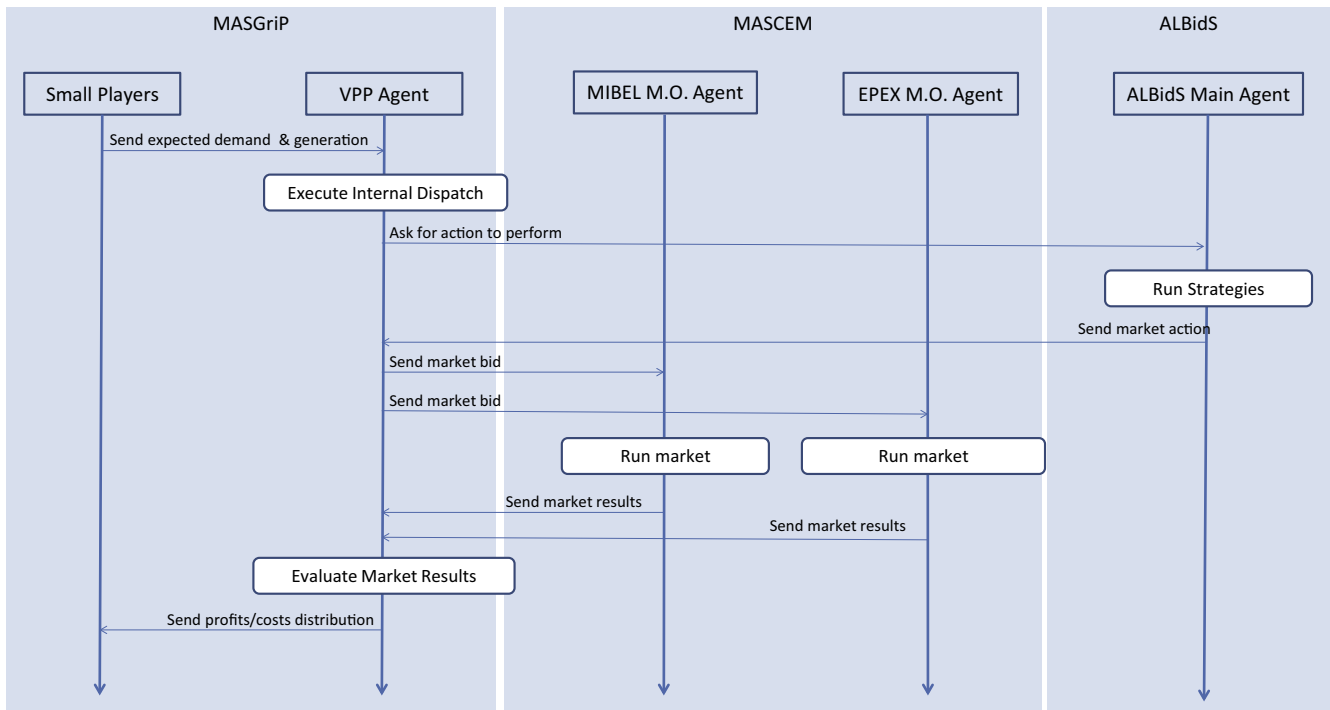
MASGriP

MASCEM

ALBidS

Small Players

VPP Agent

MIBEL M.O. Agent

EPEX M.O. Agent

ALBidS Main Agent

Send expected demand & generation

Execute Internal Dispatch

Ask for action to perform

Run Strategies

Send market action

Send market bid

Send market bid

Run market

Run market

Send market results

Send market results

Evaluate Market Results

Send profits/costs distribution